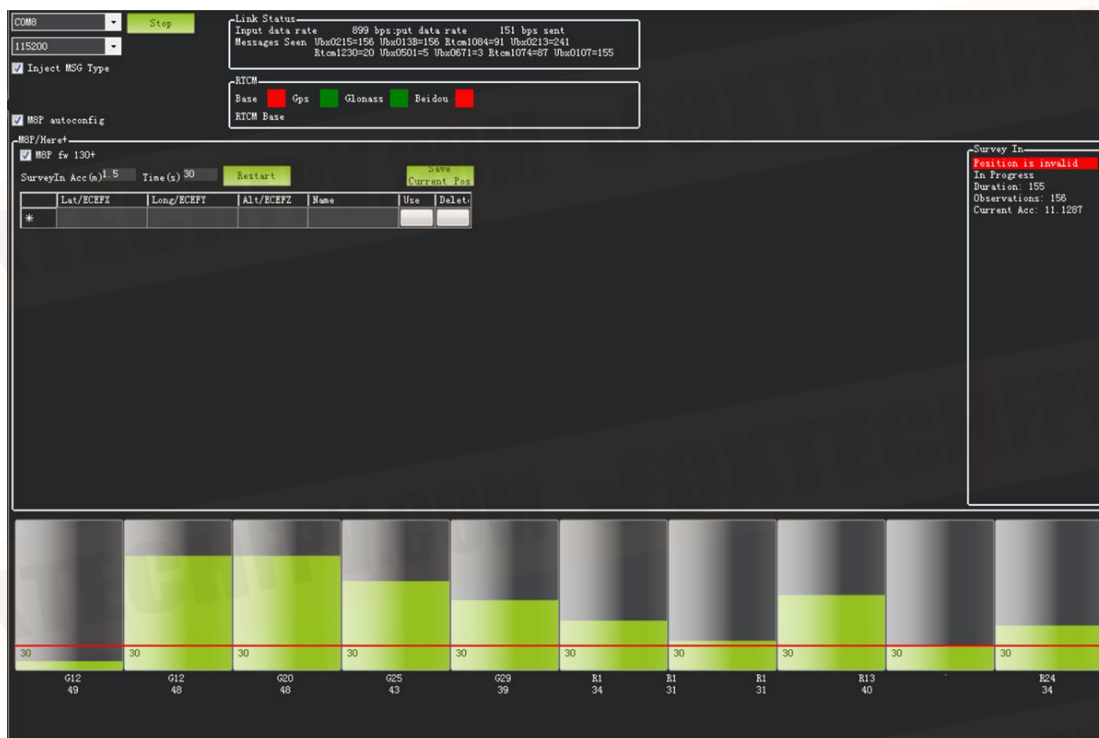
COM8
Stop
115200
Inject MSG Type

Link Status
Input data rate 899 bps:put data rate 151 bps sent
Messages Seen Ubx0215=156 Ubx0138=156 Rtcm1084=91 Ubx0213=241
Rtcm1230=20 Ubx0501=5 Ubx0671=3 Rtcm1074=87 Ubx0107=155

RTCM
Base Gps Glonass Beidou
RTCM Base

M8P autoconfig

M8P/Here+
M8P fw 130+
SurveyIn Acc(m) 1.5 Time(s) 30 Restart Save Current Pos

| | Lat/ECEFX | Long/ECEFY | Alt/ECEFZ | Name | Use | Delete |
|---|---|---|---|---|---|---|
| * | | | | | | |

Survey In
Position is invalid
In Progress
Duration: 155
Observations: 156
Current Acc: 11.1287

30 30 30 30 30 30 30 30 30 30
G12 49
G12 48
G20 48
G25 43
G29 39
R1 34
R1 31
R1 31
R13 40
R24 34